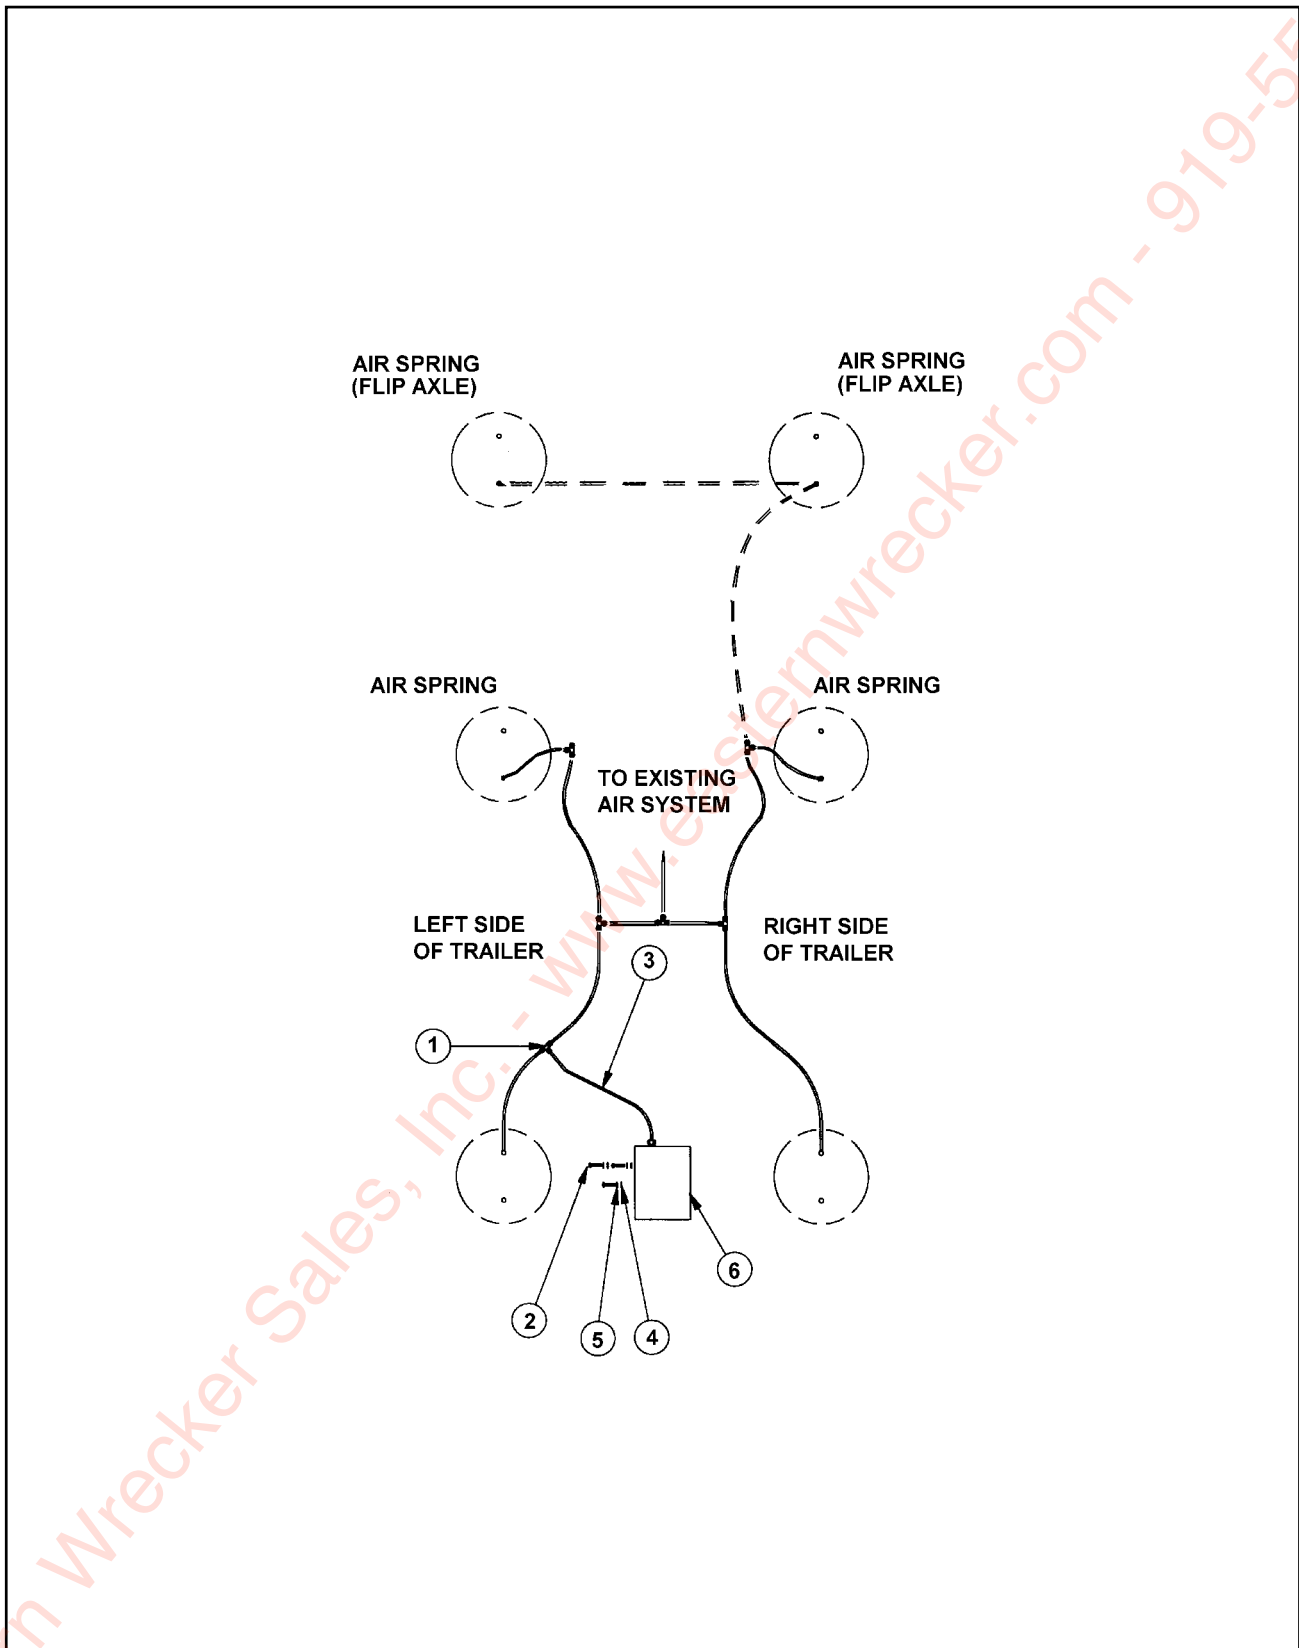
AIR SPRING
(FLIP AXLE)

AIR SPRING
(FLIP AXLE)

AIR SPRING

AIR SPRING

TO EXISTING
AIR SYSTEM

LEFT SIDE
OF TRAILER

RIGHT SIDE
OF TRAILER

3

1

6

2

5

4

n Wrecker Sales, Inc. - www.easternwrecker.com - 919-5